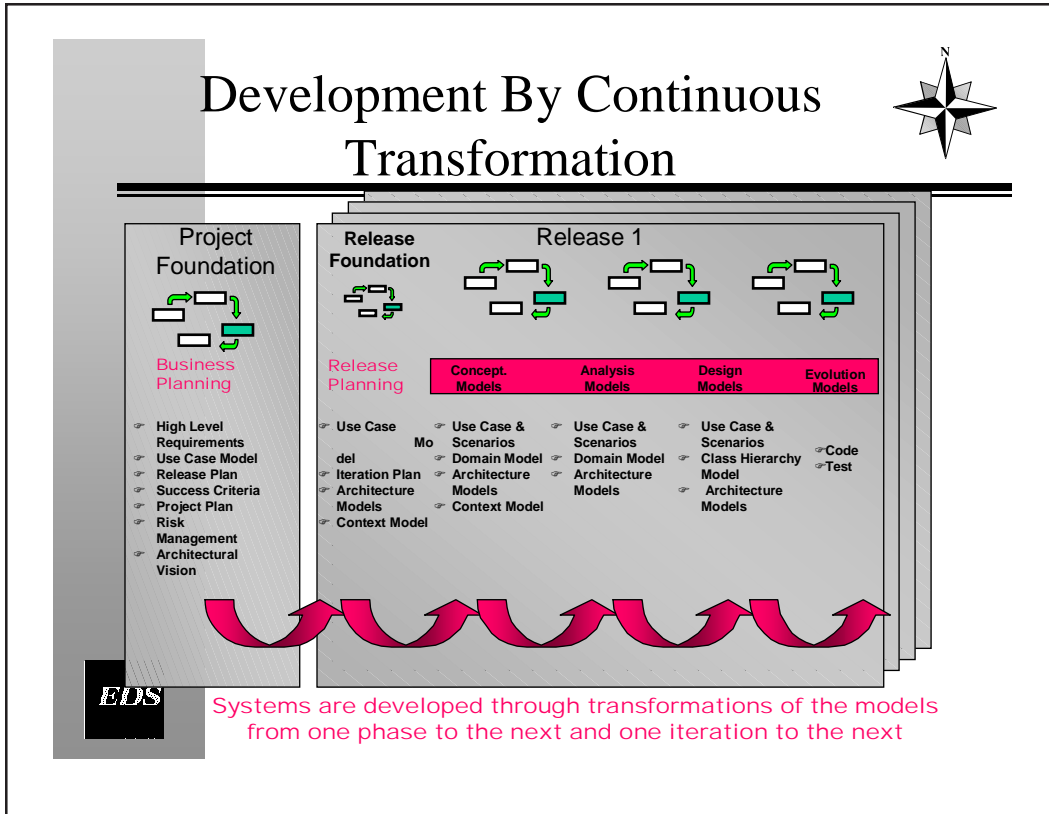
Development By Continuous Transformation

N

Project Foundation

Business Planning

High Level Requirements
Use Case Model
Release Plan
Success Criteria
Project Plan
Risk Management
Architectural Vision

Release Foundation

Release 1

Release Planning

Concept. Models

Analysis Models

Design Models

Evolution Models

Use Case Model
Iteration Plan
Architecture Models
Context Model

Use Case & Scenarios
Domain Model
Architecture Models
Context Model

Use Case & Scenarios
Domain Model
Architecture Models

Use Case & Scenarios
Class Hierarchy Model
Architecture Models

Code
Test

EDS

Systems are developed through transformations of the models from one phase to the next and one iteration to the next